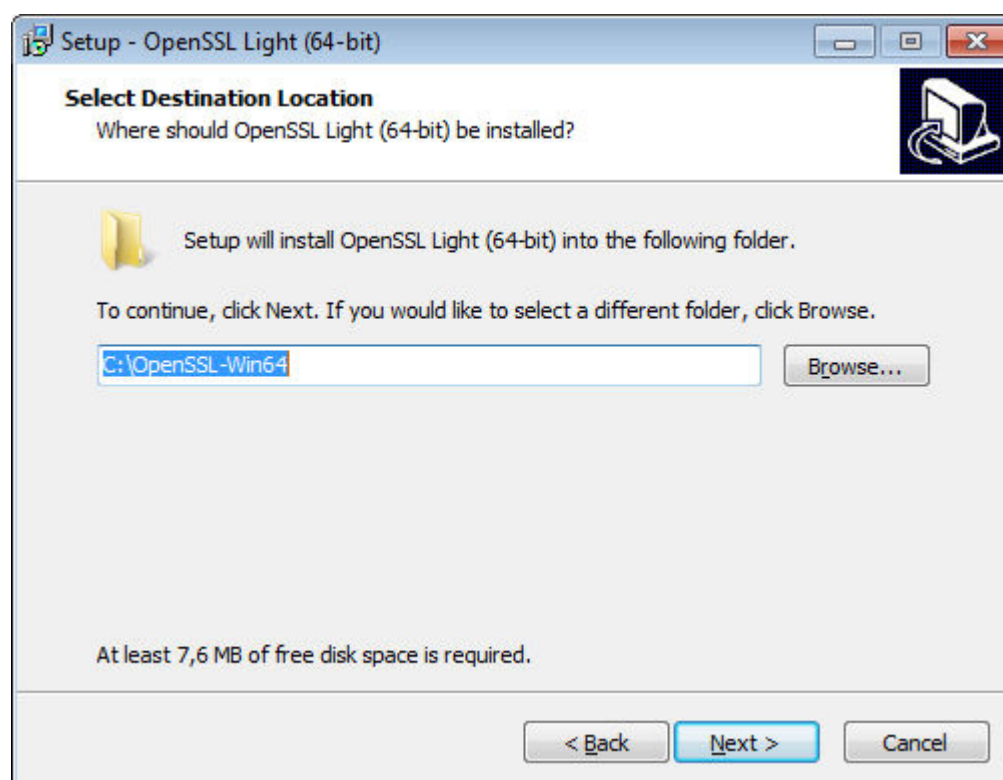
Setup - OpenSSL Light (64-bit)

Select Destination Location
Where should OpenSSL Light (64-bit) be installed?

Setup will install OpenSSL Light (64-bit) into the following folder.

To continue, click Next. If you would like to select a different folder, click Browse.

C:\OpenSSL-Win64

Browse...

At least 7,6 MB of free disk space is required.

< Back

Next >

Cancel